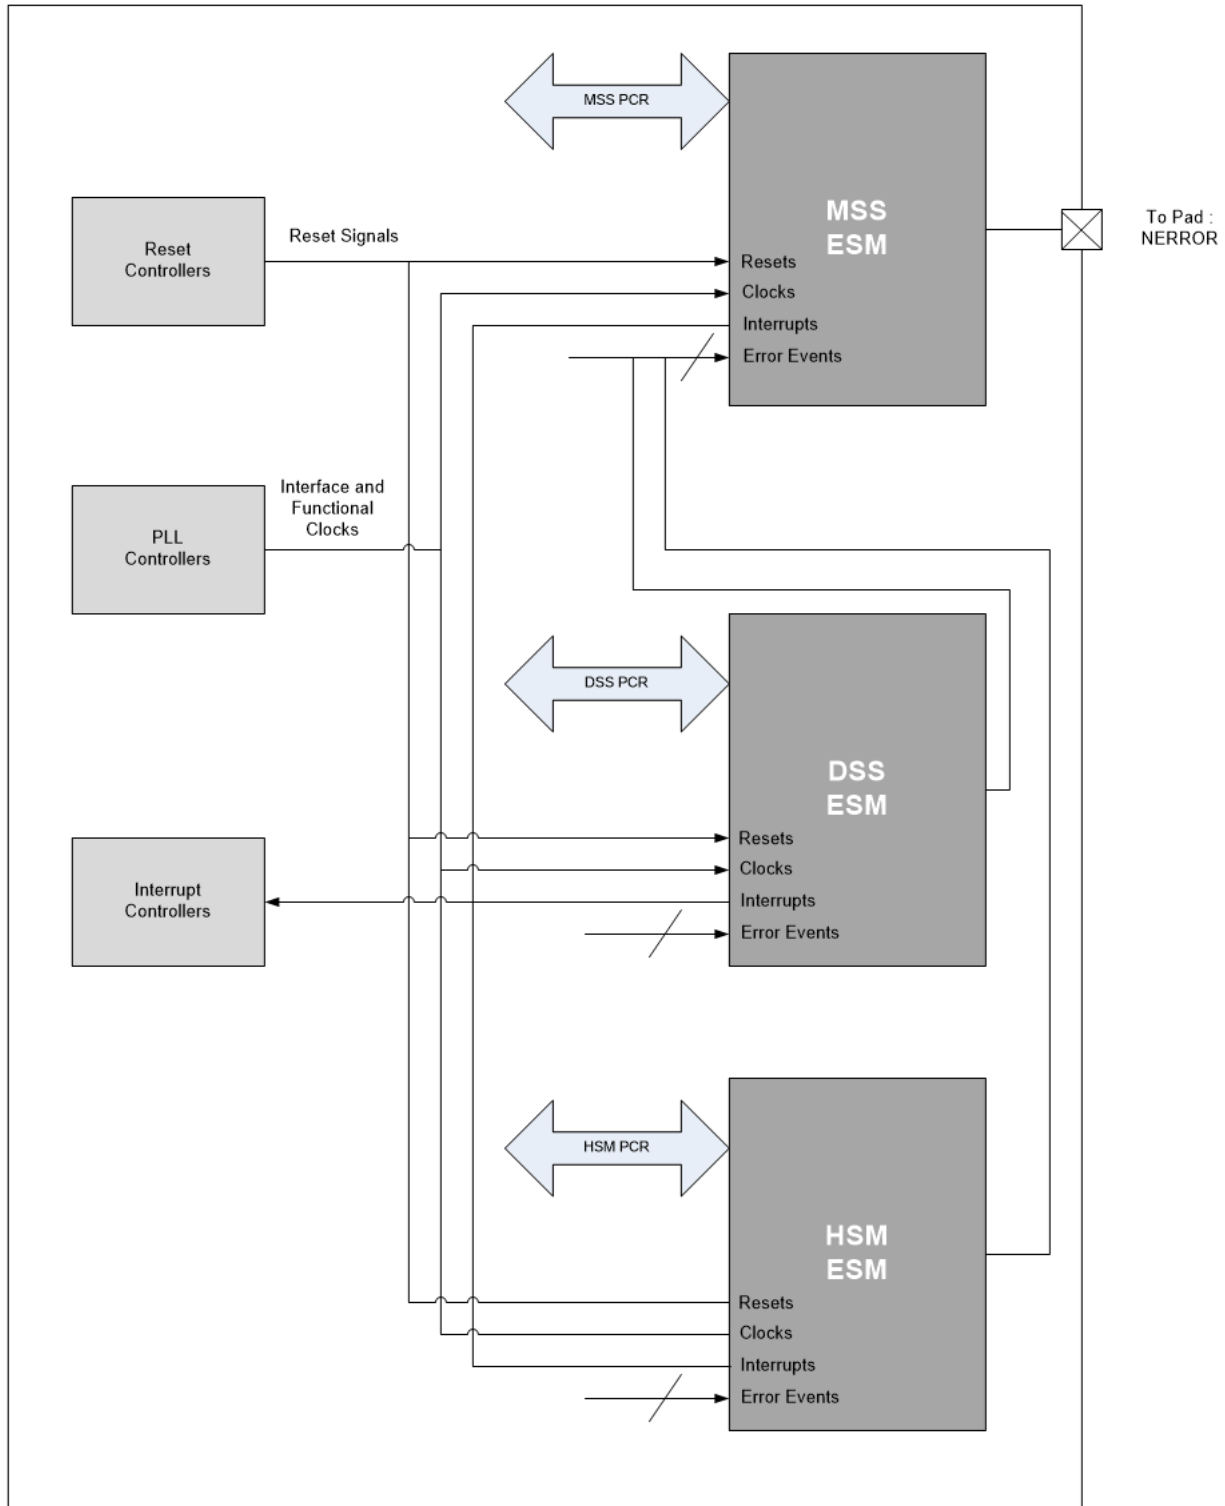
MSS PCR

MSS
ESM

Resets
Clocks
Interrupts
Error Events

To Pad :
NERROR

Reset
Controllers

Reset Signals

PLL
Controllers

Interface and
Functional
Clocks

DSS PCR

DSS
ESM

Resets
Clocks
Interrupts
Error Events

Interrupt
Controllers

HSM PCR

HSM
ESM

Resets
Clocks
Interrupts
Error Events